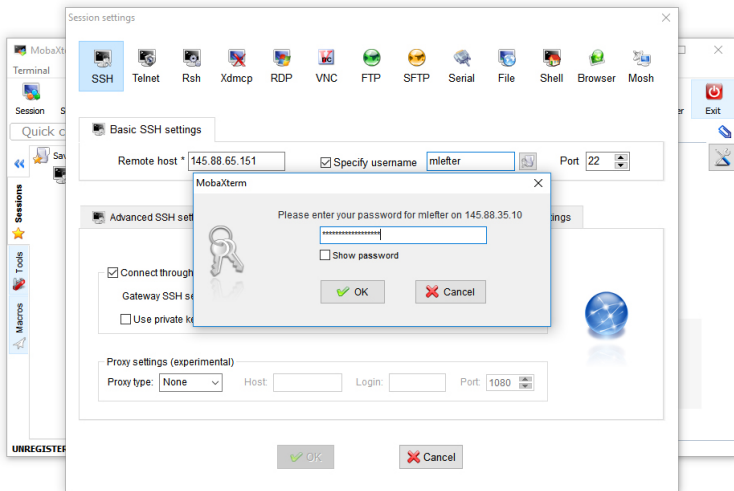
MobaXt
Terminal
Session S
Quick c
Sav
Sessions
Tools
Macros
UNREGISTER
r
Exit

Session settings

SSH Telnet Rsh Xdmcp RDP VNC FTP SFTP Serial File Shell Browser Mosh

Basic SSH settings

Remote host * 145.88.65.151 Specify username mlefter Port 22

Advanced SSH sett
ings

Connect through
Gateway SSH se
Use private ke

MobaXterm

Please enter your password for mlefter on 145.88.35.10

•••••••••••••••••

Show password

OK Cancel

Proxy settings (experimental)
Proxy type: None Host: Login: Port: 1080

OK Cancel